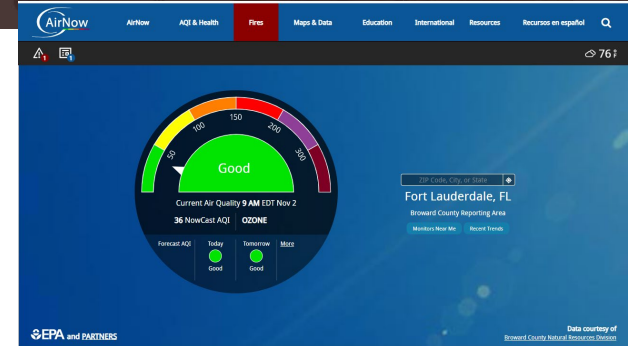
AirNow

AirNow AQI & Health Fires Maps & Data Education International Resources Recursos en español

1 1

76

50 100 150 200 300

Good

Current Air Quality 9 AM EDT Nov 2

36 NowCast AQI OZONE

Forecast AQI Today Good Tomorrow Good More

ZIP Code, City, or State

Fort Lauderdale, FL

Broward County Reporting Area

Monitors Near Me Recent Trends

EPA and PARTNERS

Data courtesy of Broward County Natural Resources Division